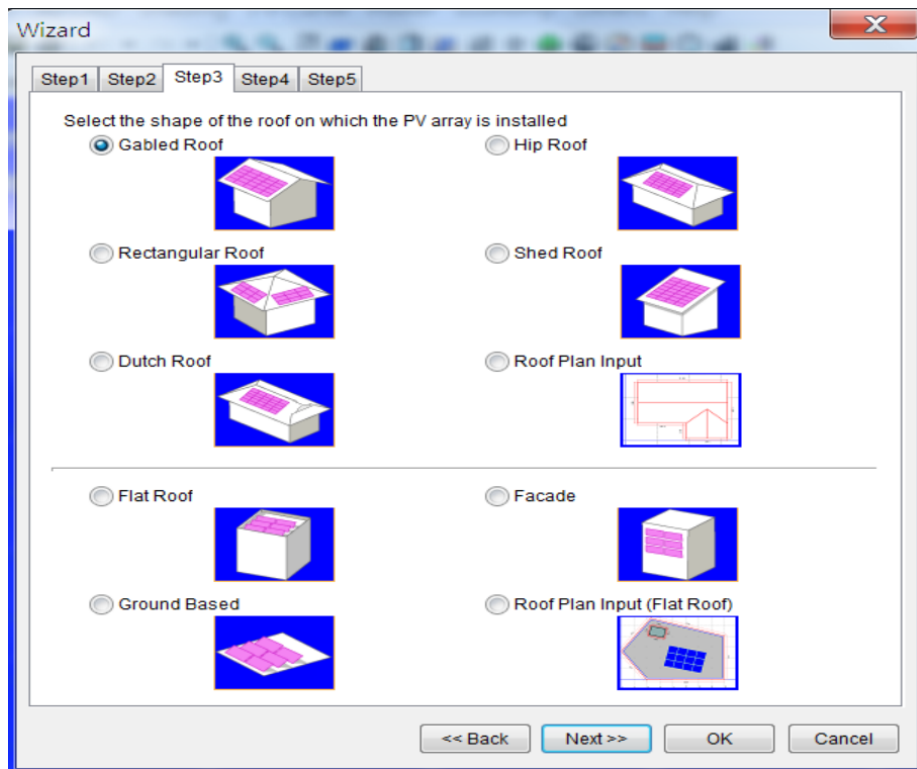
Wizard

Step1 Step2 Step3 Step4 Step5

Select the shape of the roof on which the PV array is installed

Gabled Roof

Hip Roof

Rectangular Roof

Shed Roof

Dutch Roof

Roof Plan Input

Flat Roof

Facade

Ground Based

Roof Plan Input (Flat Roof)

<< Back Next >> OK Cancel